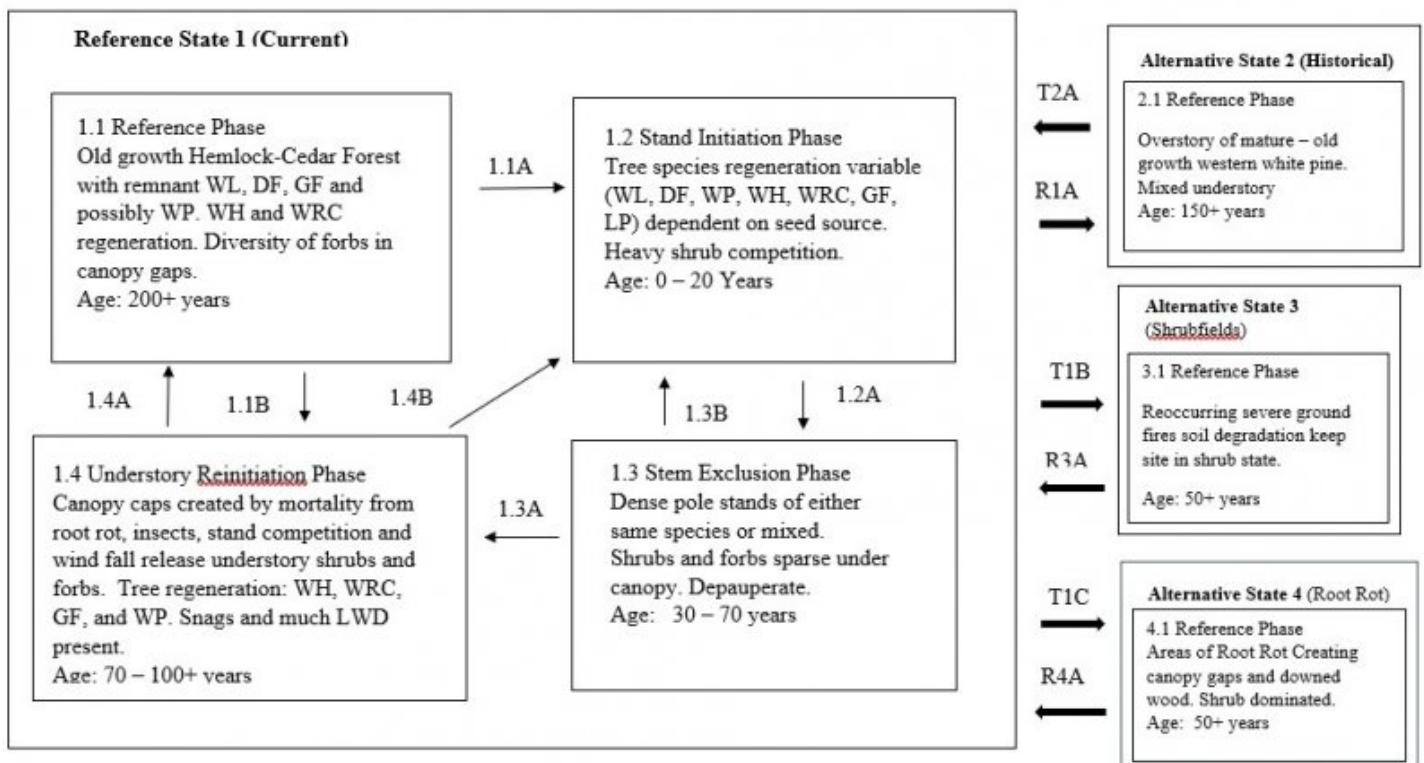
Reference State 1 (Current)

1.1 Reference Phase
Old growth Hemlock-Cedar Forest with remnant WL, DF, GF and possibly WP. WH and WRC regeneration. Diversity of forbs in canopy gaps.
Age: 200+ years

1.1A

1.2 Stand Initiation Phase
Tree species regeneration variable (WL, DF, WP, WH, WRC, GF, LP) dependent on seed source. Heavy shrub competition.
Age: 0 – 20 Years

1.4A

1.1B

1.4B

1.3B

1.2A

1.4 Understory Reinitiation Phase
Canopy caps created by mortality from root rot, insects, stand competition and wind fall release understory shrubs and forbs. Tree regeneration: WH, WRC, GF, and WP. Snags and much LWD present.
Age: 70 – 100+ years

1.3A

1.3 Stem Exclusion Phase
Dense pole stands of either same species or mixed.
Shrubs and forbs sparse under canopy. Depauperate.
Age: 30 – 70 years

T2A

R1A

Alternative State 2 (Historical)
2.1 Reference Phase
Overstory of mature – old growth western white pine. Mixed understory
Age: 150+ years

T1B

R3A

Alternative State 3 (Shrubfields)
3.1 Reference Phase
Reoccurring severe ground fires soil degradation keep site in shrub state.
Age: 50+ years

T1C

R4A

Alternative State 4 (Root Rot)
4.1 Reference Phase
Areas of Root Rot Creating canopy gaps and downed wood. Shrub dominated.
Age: 50+ years